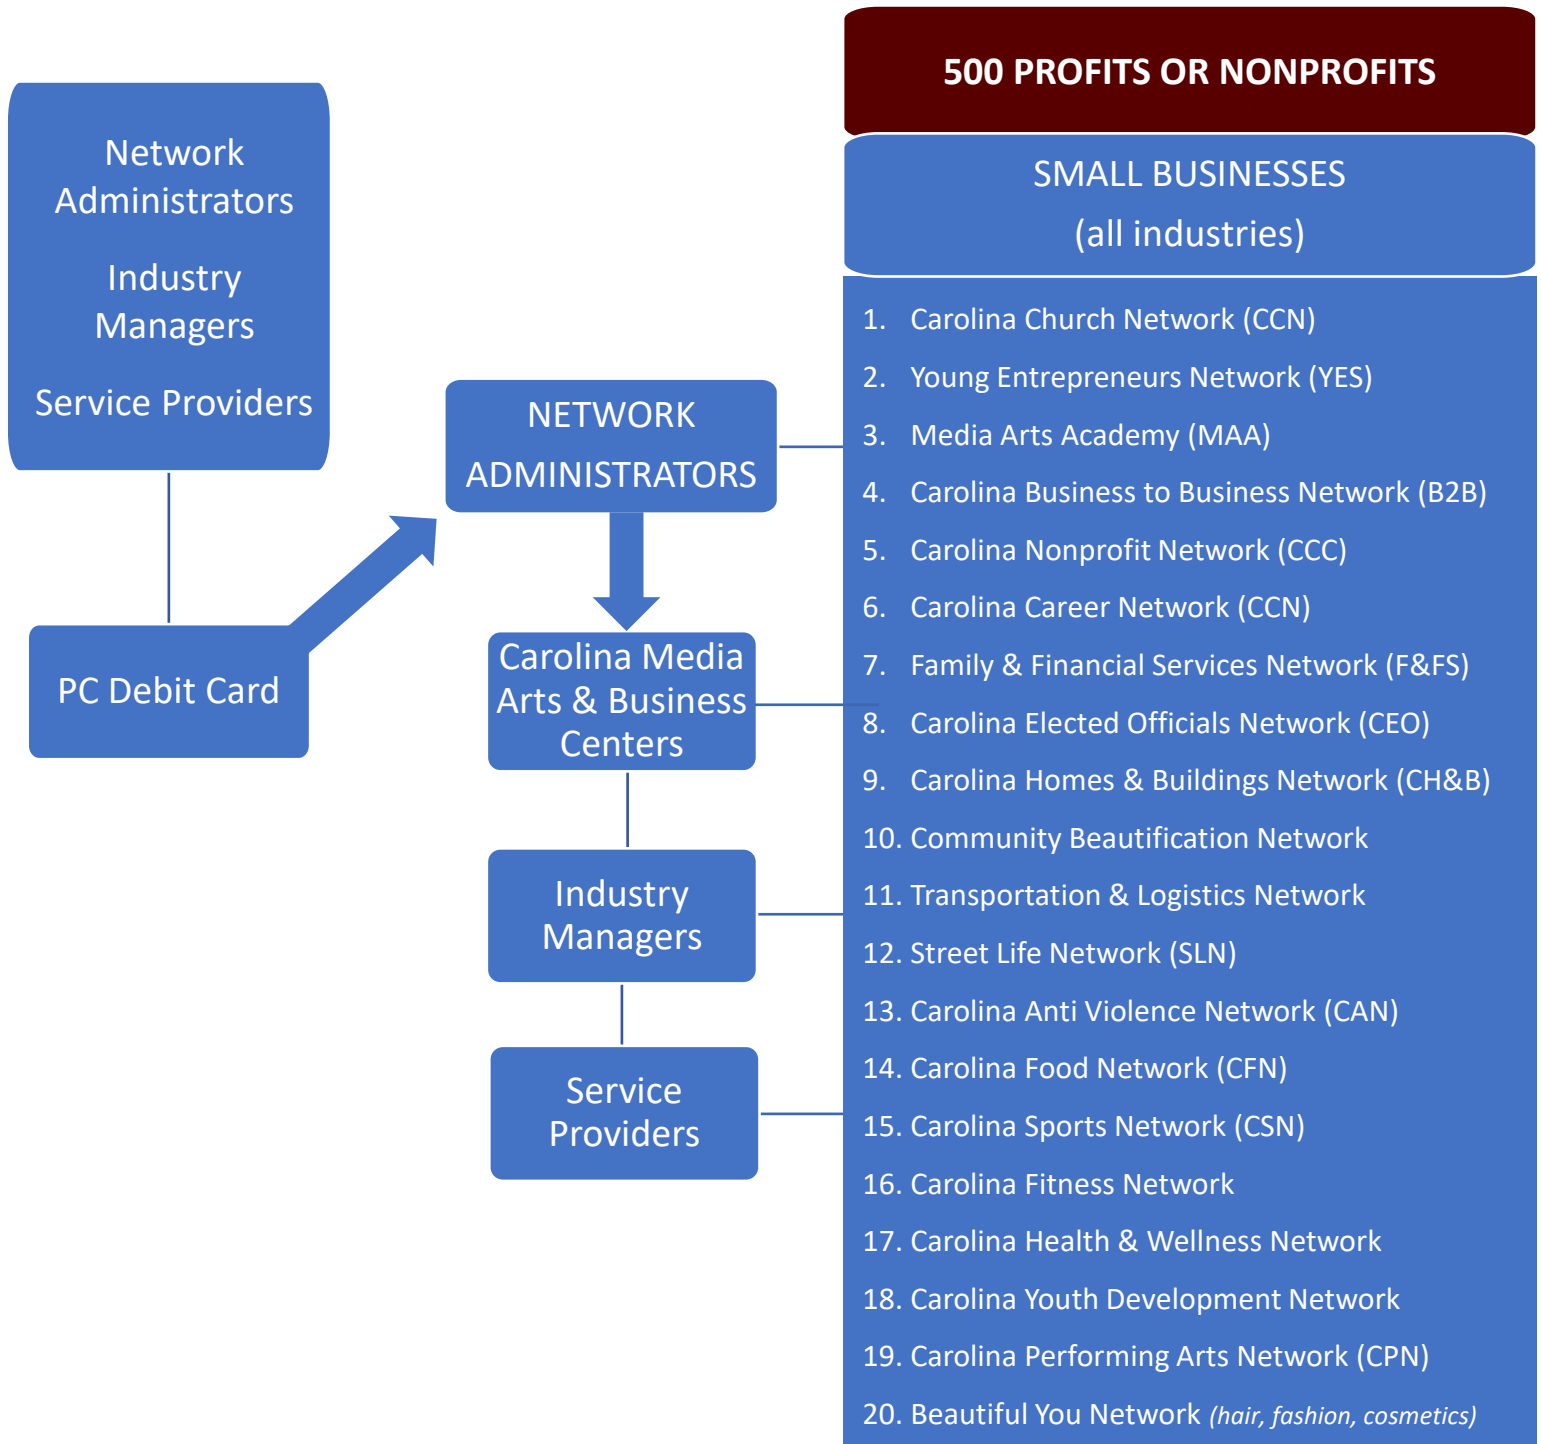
Network Administrators

Industry Managers

Service Providers

PC Debit Card

NETWORK ADMINISTRATORS

Carolina Media Arts & Business Centers

Industry Managers

Service Providers

500 PROFITS OR NONPROFITS

SMALL BUSINESSES
(all industries)

1. Carolina Church Network (CCN)
2. Young Entrepreneurs Network (YES)
3. Media Arts Academy (MAA)
4. Carolina Business to Business Network (B2B)
5. Carolina Nonprofit Network (CCC)
6. Carolina Career Network (CCN)
7. Family & Financial Services Network (F&FS)
8. Carolina Elected Officials Network (CEO)
9. Carolina Homes & Buildings Network (CH&B)
10. Community Beautification Network
11. Transportation & Logistics Network
12. Street Life Network (SLN)
13. Carolina Anti Violence Network (CAN)
14. Carolina Food Network (CFN)
15. Carolina Sports Network (CSN)
16. Carolina Fitness Network
17. Carolina Health & Wellness Network
18. Carolina Youth Development Network
19. Carolina Performing Arts Network (CPN)
20. Beautiful You Network (hair, fashion, cosmetics)